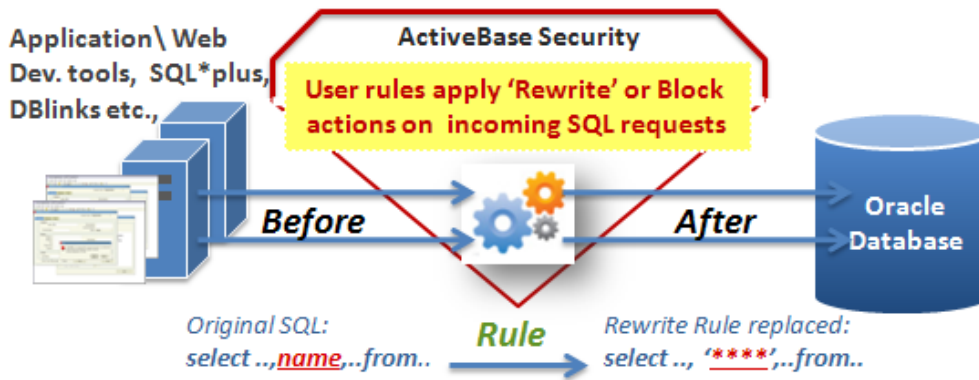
Application\ Web Dev. tools, SQL*plus, DBlinks etc.,

ActiveBase Security

User rules apply 'Rewrite' or Block actions on incoming SQL requests

Before

After

Oracle Database

Original SQL:
select ..,name,..from..

Rule

Rewrite Rule replaced:
select .., '****',..from..